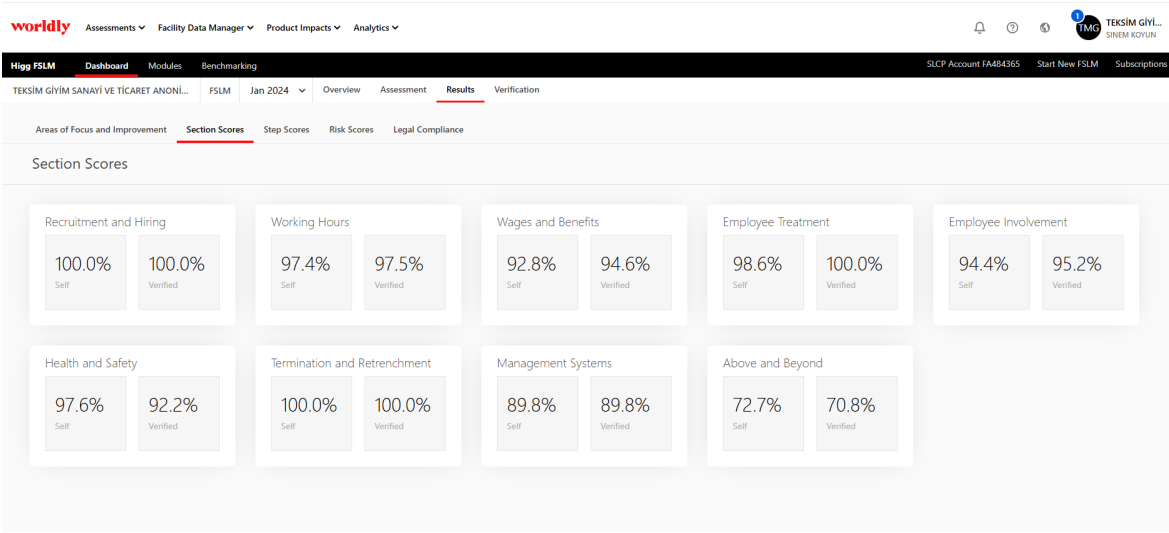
worldly Assessments ⌄ Facility Data Manager ⌄ Product Impacts ⌄ Analytics ⌄

1 TMG TEKSİM GİYİ... SINEM KOYUN

Higg FSLM Dashboard Modules Benchmarking

SLCP Account FA484365 Start New FSLM Subscriptions

TEKSİM GİYİM SANAYİ VE TİCARET ANONİ... FSLM Jan 2024 ⌄ Overview Assessment Results Verification

Areas of Focus and Improvement Section Scores Step Scores Risk Scores Legal Compliance

Section Scores

Recruitment and Hiring
100.0% Self
100.0% Verified

Working Hours
97.4% Self
97.5% Verified

Wages and Benefits
92.8% Self
94.6% Verified

Employee Treatment
98.6% Self
100.0% Verified

Employee Involvement
94.4% Self
95.2% Verified

Health and Safety
97.6% Self
92.2% Verified

Termination and Retrenchment
100.0% Self
100.0% Verified

Management Systems
89.8% Self
89.8% Verified

Above and Beyond
72.7% Self
70.8% Verified